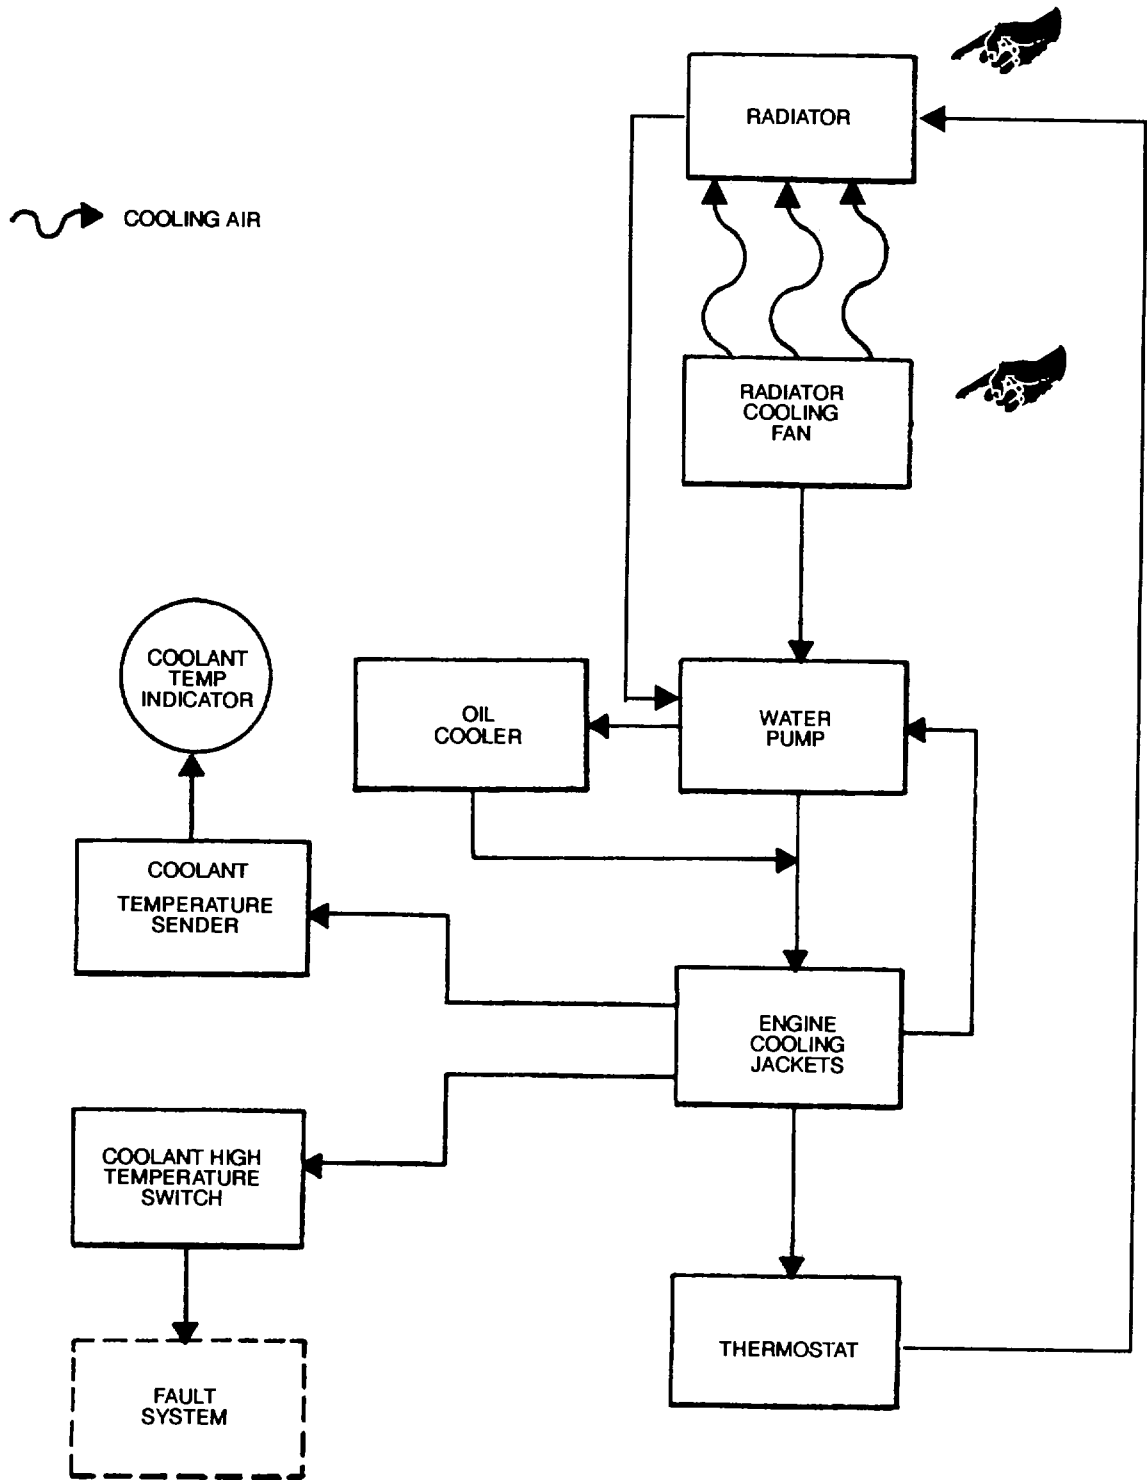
RADIATOR

COOLING AIR

RADIATOR COOLING FAN

COOLANT TEMP INDICATOR

OIL COOLER

WATER PUMP

COOLANT

TEMPERATURE SENDER

ENGINE COOLING JACKETS

COOLANT HIGH TEMPERATURE SWITCH

THERMOSTAT

FAULT SYSTEM